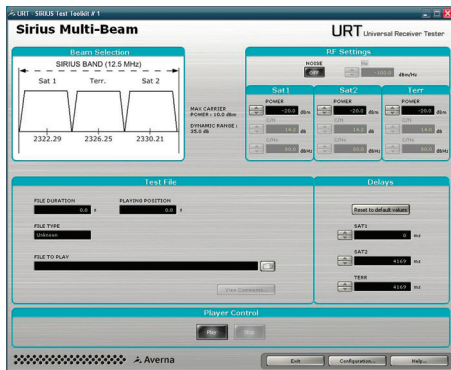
URT - SIRIUS Test Toolkit # 1

Sirius Multi-Beam

URT Universal Receiver Tester

Beam Selection

SIRIUS BAND (12.5 MHz)

Sat 1

Terr.

Sat 2

2322.29

2326.25

2330.21

MAX CARRIER POWER : 10.0 dbm

DYNAMIC RANGE : 35.0 db

RF Settings

NOISE

OFF

No

-100.0

dBm/Hz

Sat 1

POWER

-20.0

dBm

C/N

14.0

dB

C/No

50.0

dBHz

Sat2

POWER

-20.0

dBm

C/N

14.0

dB

C/No

50.0

dBHz

Terr

POWER

-20.0

dBm

C/N

14.0

dB

C/No

50.0

dBHz

Test File

FILE DURATION

0.0

s

PLAYING POSITION

0.0

s

FILE TYPE

Unknown

FILE TO PLAY

...

View Comments

Delays

Reset to default values

SAT1

0

ns

SAT2

4169

ns

TERR

4169

ns

Player Control

Play

Stop

Averna

Exit

Configuration...

Help...